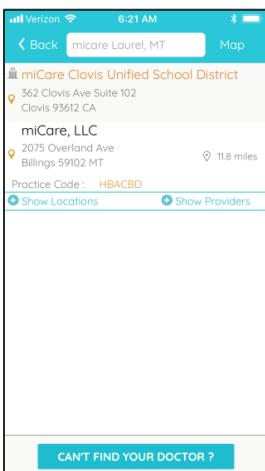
Verizon 6:21 AM

Back micare Laurel, MT Map

miCare Clovis Unified School District
362 Clovis Ave Suite 102
Clovis 93612 CA

miCare, LLC
2075 Overland Ave
Billings 59102 MT
11.8 miles

Practice Code : HBACBD

Show Locations Show Providers

CAN'T FIND YOUR DOCTOR ?